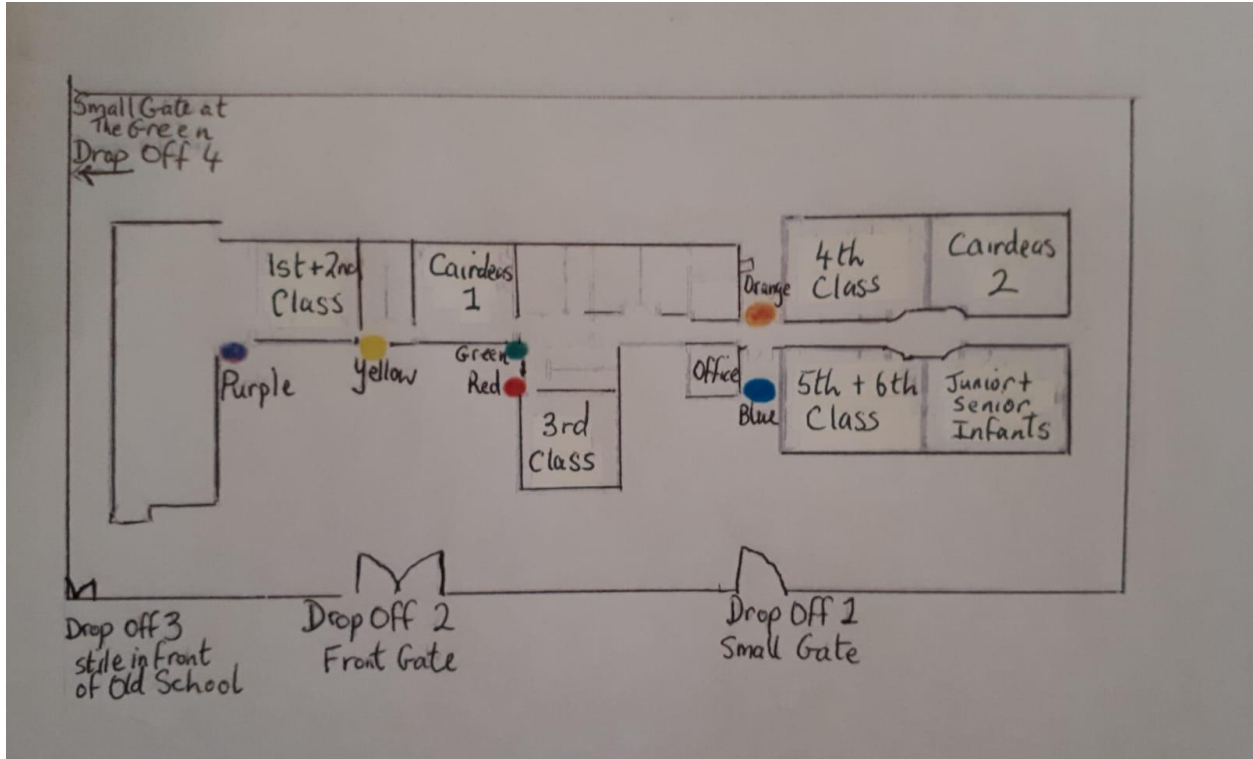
Small Gate at The Green
Drop Off 4

1st + 2nd Class

Cairdeas 1

Orange

4th Class

Cairdeas 2

Purple

Yellow

Green

Red

3rd Class

Office

Blue

5th + 6th Class

Junior + Senior Infants

Drop Off 3
stile in Front of Old School

Drop Off 2
Front Gate

Drop Off 1
Small Gate